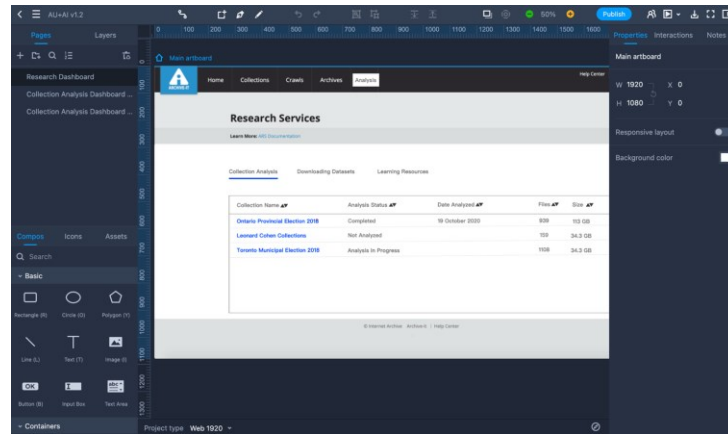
AU+AI v1.2

50%

Publish

Pages

Layers

Research Dashboard

Collection Analysis Dashboard ...

Collection Analysis Dashboard ...

Compos

Icons

Assets

Search

Basic

Rectangle (R)

Circle (O)

Polygon (Y)

Line (L)

Text (T)

Image (I)

OK

Button (B)

Input Box

Text Area

Containers

Project type Web 1920

Main artboard

ARCHIVE IT

Home

Collections

Crawls

Archives

Analysis

Help Center

Research Services

Learn More: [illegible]

Collection Analysis

Downloading Datasets

Learning Resources

| Collection Name | Analysis Status | Date Analyzed | Files | Size |
|---|---|---|---|---|
| Ontario Provincial Election 2018 | Completed | 19 October 2020 | 839 | 110 GB |
| Leonard Cohen Collections | Not Analyzed | | 159 | 34.3 GB |
| Toronto Municipal Election 2018 | Analysis In Progress | | 1108 | 34.3 GB |

© Internet Archive Archive-It | Help Center

Properties

Interactions

Notes

Main artboard

W 1920

X 0

H 1080

Y 0

Responsive layout

Background color